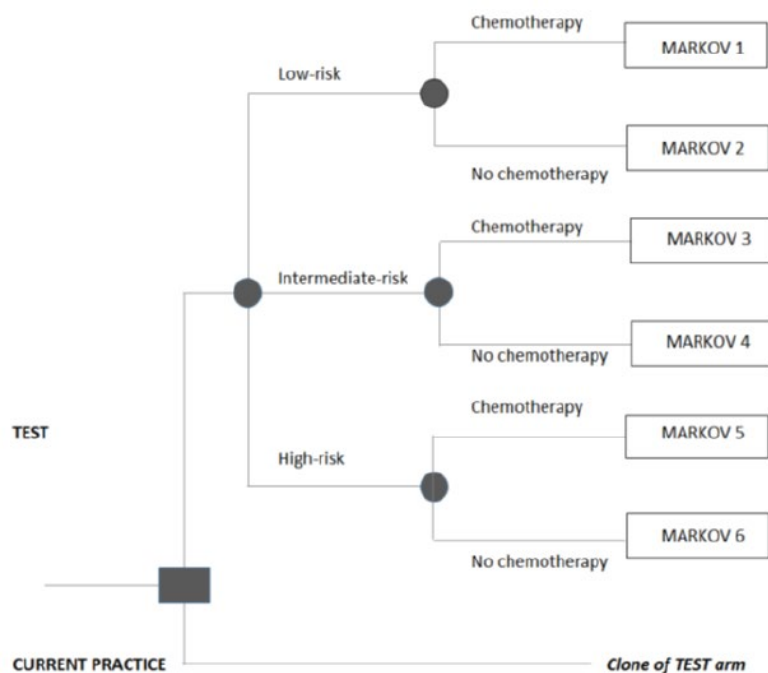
Chemotherapy

MARKOV 1

Low-risk

MARKOV 2

No chemotherapy

Chemotherapy

MARKOV 3

Intermediate-risk

MARKOV 4

No chemotherapy

Chemotherapy

TEST

MARKOV 5

High-risk

MARKOV 6

No chemotherapy

CURRENT PRACTICE

Clone of TEST arm